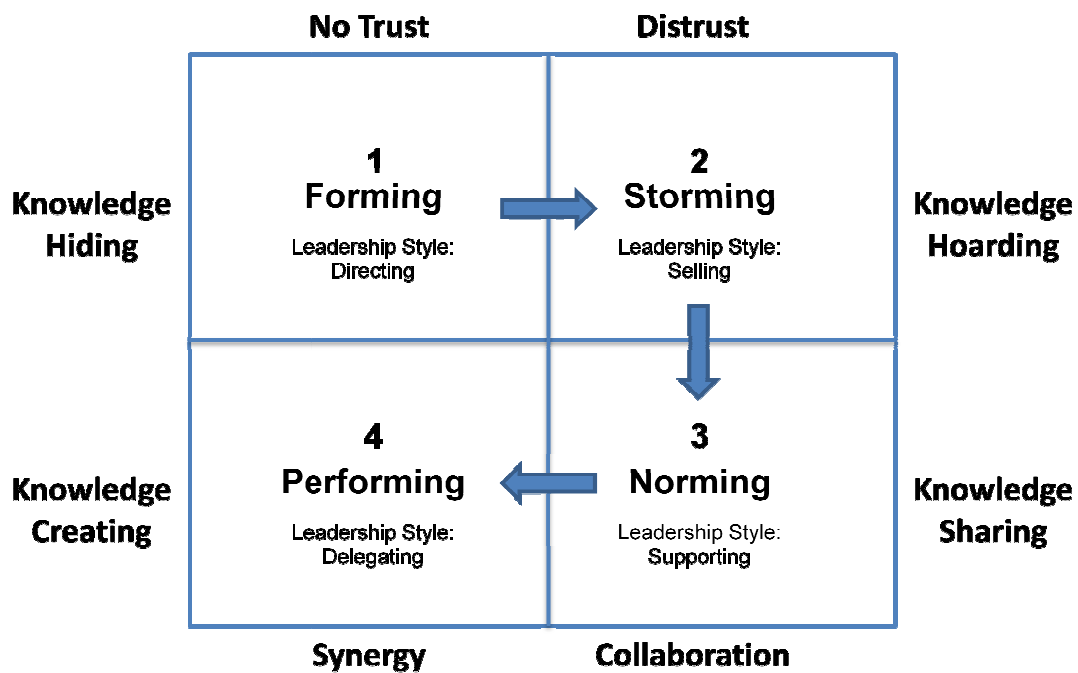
No Trust

Distrust

Knowledge Hiding

1
Forming

Leadership Style:
Directing

2
Storming

Leadership Style:
Selling

Knowledge Hoarding

Knowledge Creating

4
Performing

Leadership Style:
Delegating

3
Norming

Leadership Style:
Supporting

Knowledge Sharing

Synergy

Collaboration